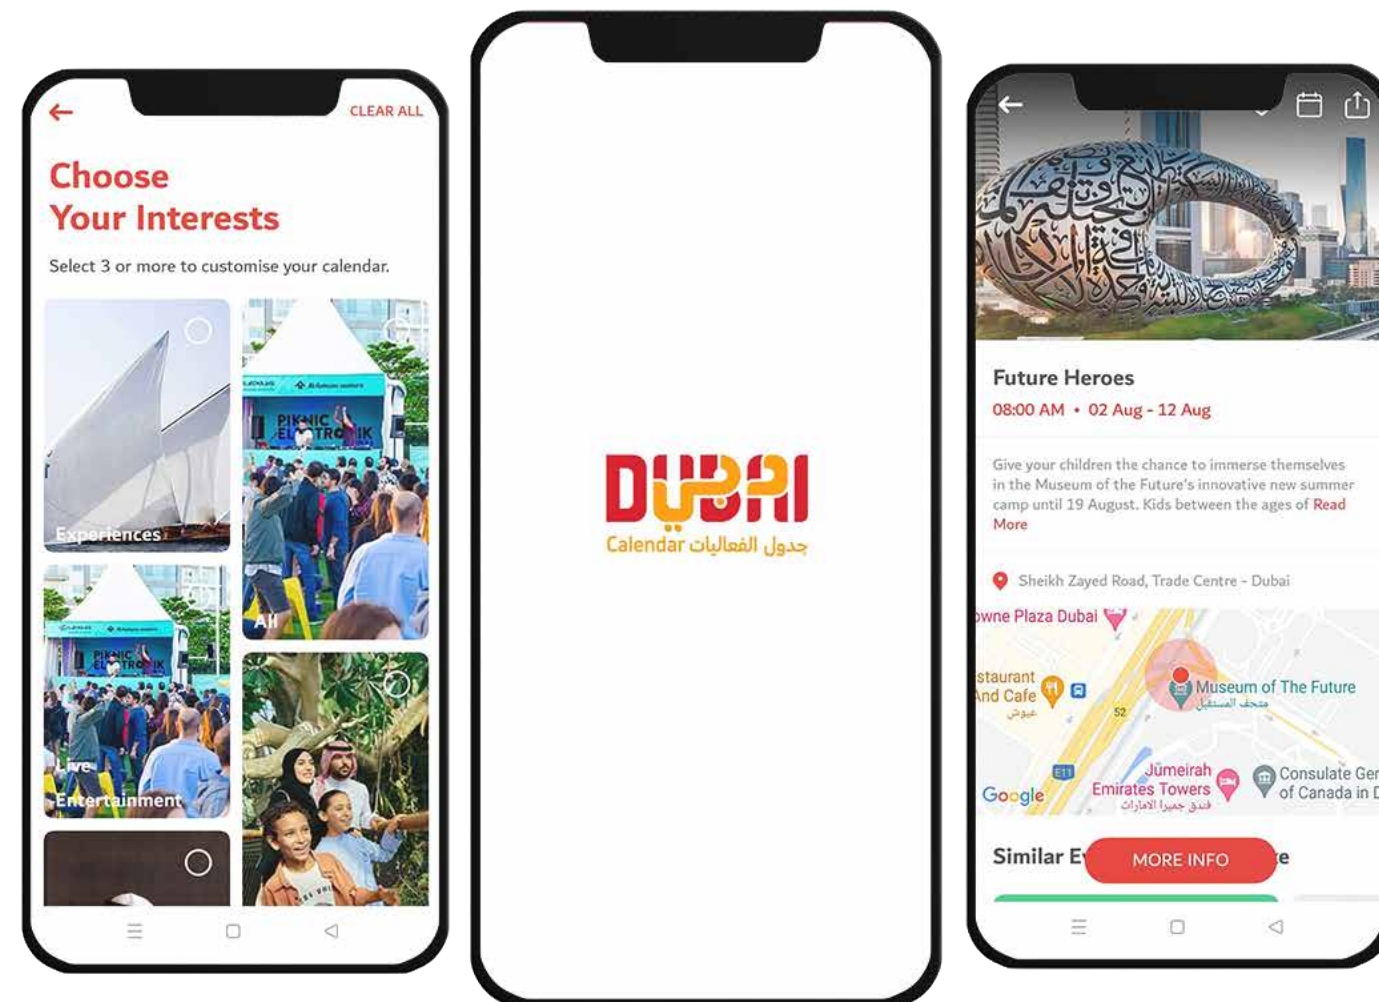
CLEAR ALL

Choose Your Interests

Select 3 or more to customise your calendar.

Experiences

PIKNIC ELECTRONIK

All

PIKNIC ELECTRONIK

Live Entertainment

DUBAI
Calendar جدول الفعاليات

Future Heroes

08:00 AM • 02 Aug - 12 Aug

Give your children the chance to immerse themselves in the Museum of the Future's innovative new summer camp until 19 August. Kids between the ages of Read More

Sheikh Zayed Road, Trade Centre - Dubai

owne Plaza Dubai

staurant And Cafe

Museum of The Future
متحف المستقبل

52

E11

Jumeirah Emirates Towers
فندق جميرا أبراج الإمارات

Consulate Ger of Canada in D

Google

Similar E

MORE INFO